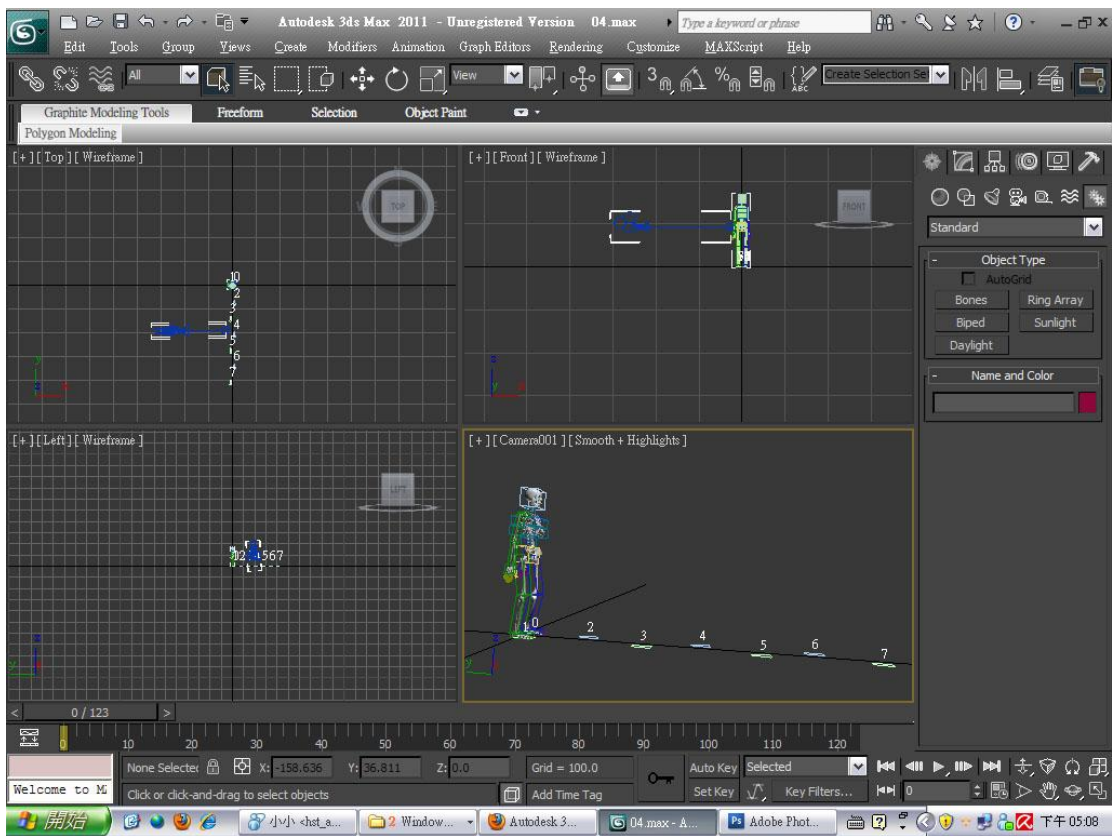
Autodesk 3ds Max 2011 - Unregistered Version 04.max
Type a keyword or phrase
Edit Tools Group Views Create Modifiers Animation Graph Editors Rendering Customize MAXScript Help
All
View
Create Selection Se
Graphite Modeling Tools Freeform Selection Object Paint
Polygon Modeling
[+][Top][Wireframe]
TOP
10
2
3
4
5
6
7
[+][Front][Wireframe]
FRONT
[+][Left][Wireframe]
LEFT
102 4567
[+][Camera001][Smooth + Highlights]
1 0
2
3
4
5
6
7
Standard
Object Type
AutoGrid
Bones
Ring Array
Biped
Sunlight
Daylight
Name and Color
0 / 123
10 20 30 40 50 60 70 80 90 100 110 120
None Selecte
X: -158.636
Y: 36.811
Z: 0.0
Grid = 100.0
Auto Key
Selected
Set Key
Key Filters...
0
Welcome to M
Click or click-and-drag to select objects
Add Time Tag
開始
小小 <hst_a...
2 Window...
Autodesk 3...
04.max - A...
Adobe Phot...
下午 05:08